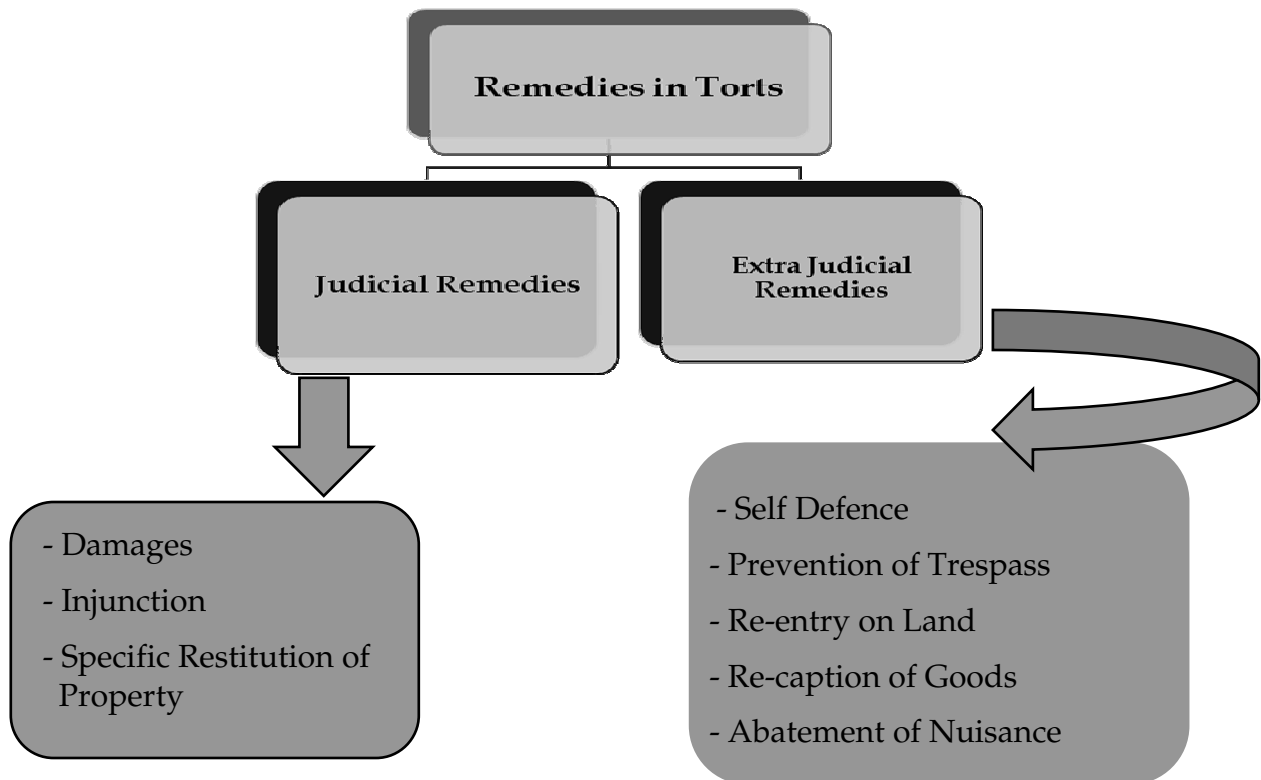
Remedies in Torts

Judicial Remedies

Extra Judicial Remedies

- Damages
- Injunction
- Specific Restitution of Property

- Self Defence
- Prevention of Trespass
- Re-entry on Land
- Re-caption of Goods
- Abatement of Nuisance